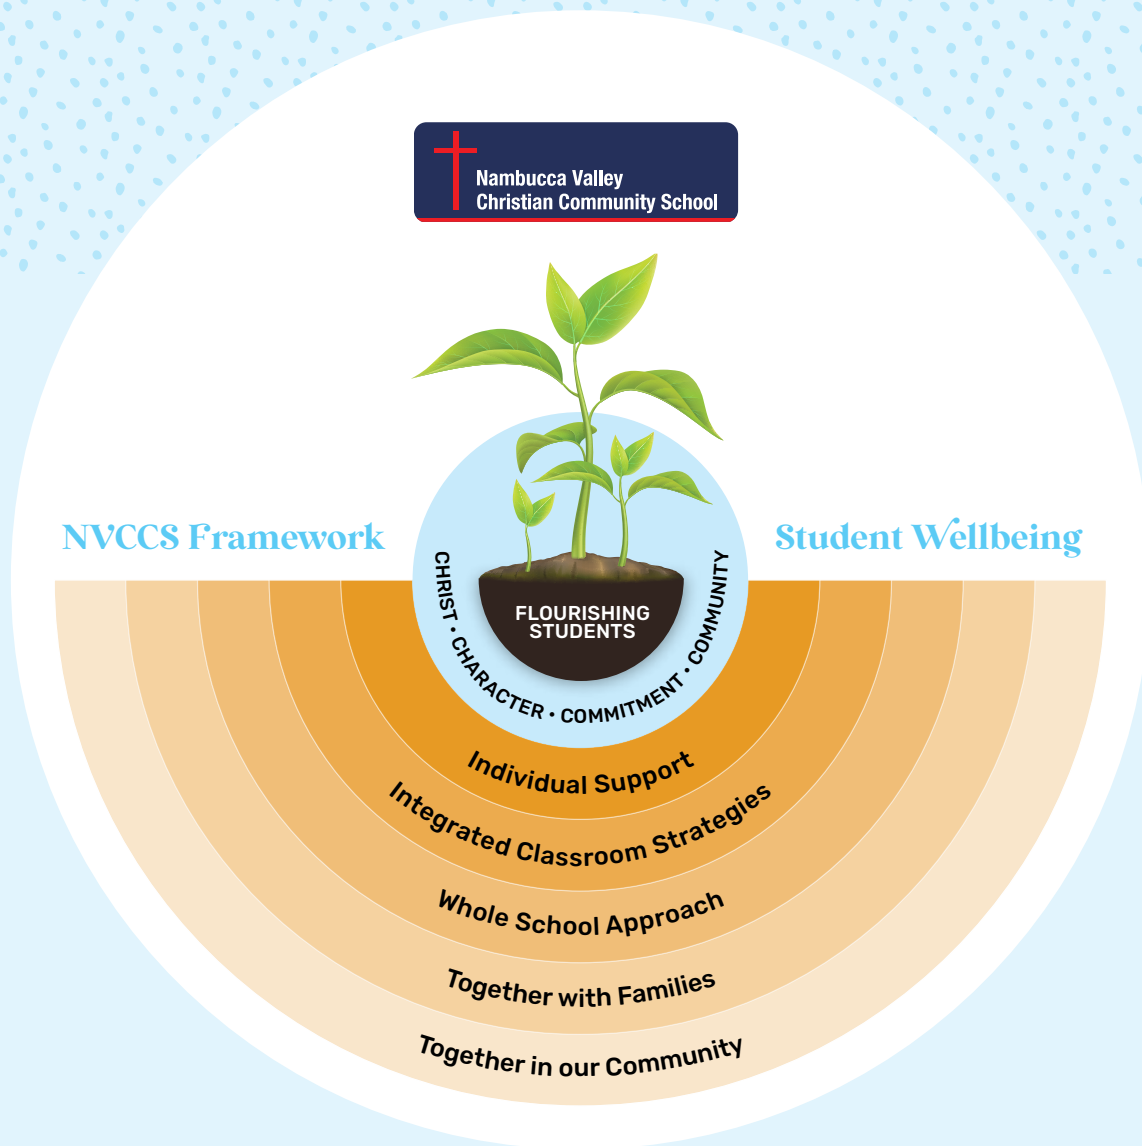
Nambucca Valley
Christian Community School

NVCCS Framework

Student Wellbeing

CHRIST • CHARACTER • COMMITMENT • COMMUNITY

FLOURISHING STUDENTS

Individual Support

Integrated Classroom Strategies

Whole School Approach

Together with Families

Together in our Community